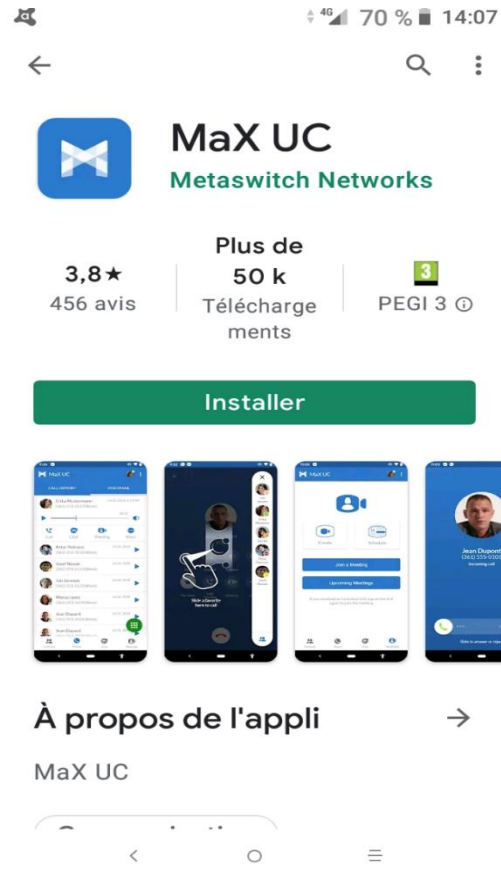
4G 70 % 14:07

MaX UC
Metaswitch Networks

3,8★
456 avis

Plus de
50 k
Téléchargements

3
PEGI 3 ⓘ

Installer

MaX UC
CALL HISTORY
Join a Meeting
Upcoming Meetings
Slide a favorite here to call
Jean Dupont
Incoming call
Slide to answer or reject

À propos de l'appli →

MaX UC

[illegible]